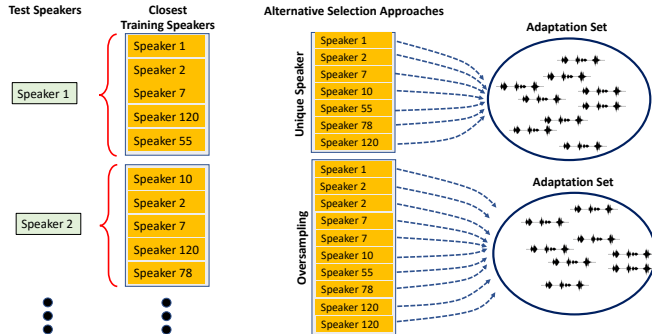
Test Speakers

Closest Training Speakers

Alternative Selection Approaches

Adaptation Set

Speaker 1

Speaker 1
Speaker 2
Speaker 7
Speaker 120
Speaker 55

Unique Speaker

Speaker 1
Speaker 2
Speaker 7
Speaker 10
Speaker 55
Speaker 78
Speaker 120

Speaker 2

Speaker 10
Speaker 2
Speaker 7
Speaker 120
Speaker 78

Oversampling

Speaker 1
Speaker 2
Speaker 2
Speaker 7
Speaker 7
Speaker 10
Speaker 55
Speaker 78
Speaker 120
Speaker 120

Adaptation Set